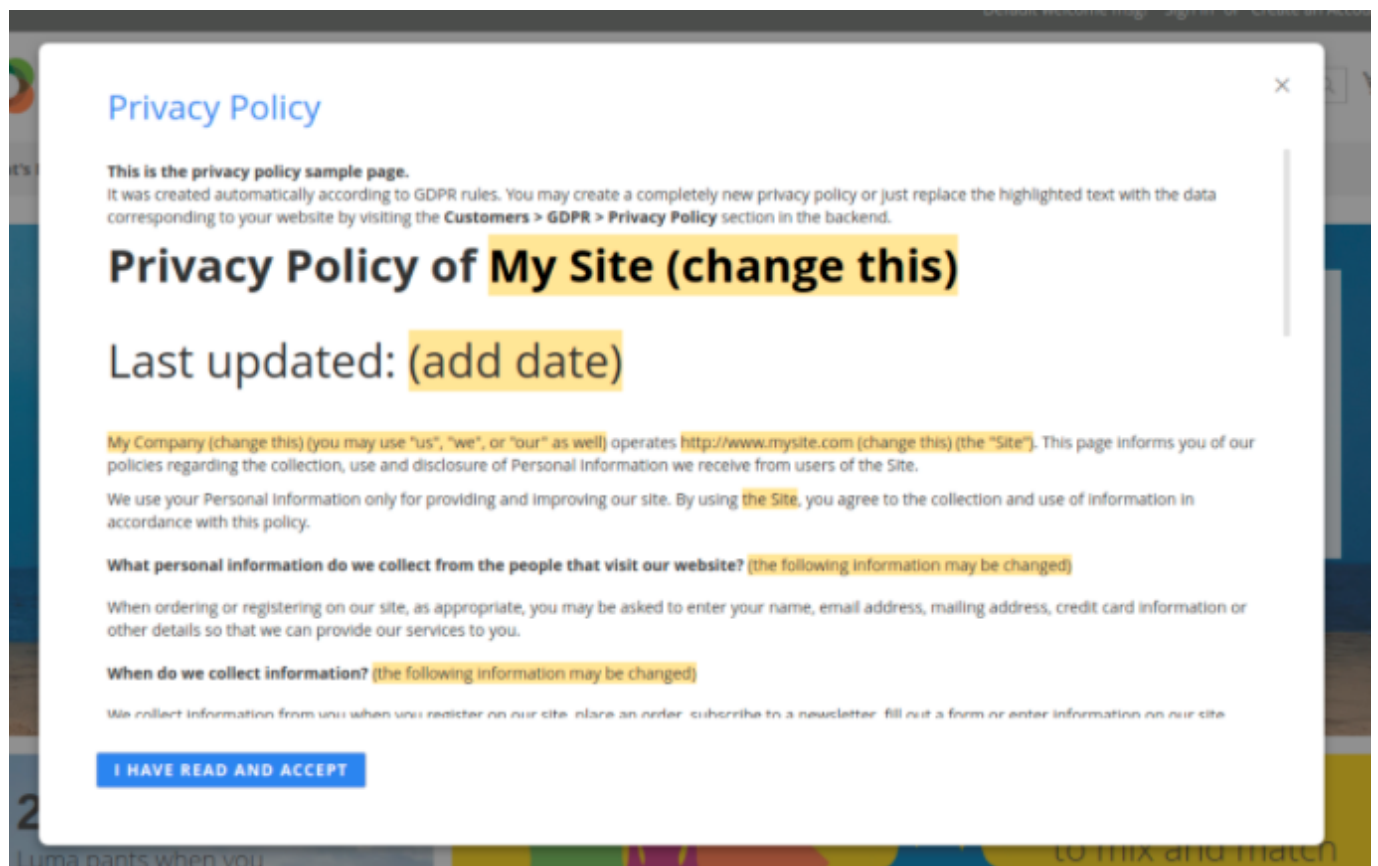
Default welcome msg! Sign In or Create an Account

×

Privacy Policy

This is the privacy policy sample page.
It was created automatically according to GDPR rules. You may create a completely new privacy policy or just replace the highlighted text with the data corresponding to your website by visiting the Customers > GDPR > Privacy Policy section in the backend.

Privacy Policy of My Site (change this)

Last updated: (add date)

My Company (change this) (you may use "us", "we", or "our" as well) operates http://www.mysite.com (change this) (the "Site"). This page informs you of our policies regarding the collection, use and disclosure of Personal Information we receive from users of the Site.

We use your Personal Information only for providing and improving our site. By using the Site, you agree to the collection and use of information in accordance with this policy.

What personal information do we collect from the people that visit our website? (the following information may be changed)

When ordering or registering on our site, as appropriate, you may be asked to enter your name, email address, mailing address, credit card information or other details so that we can provide our services to you.

When do we collect information? (the following information may be changed)

We collect information from you when you register on our site, place an order, subscribe to a newsletter, fill out a form or enter information on our site

I HAVE READ AND ACCEPT

Luma pants when you

to mix and match